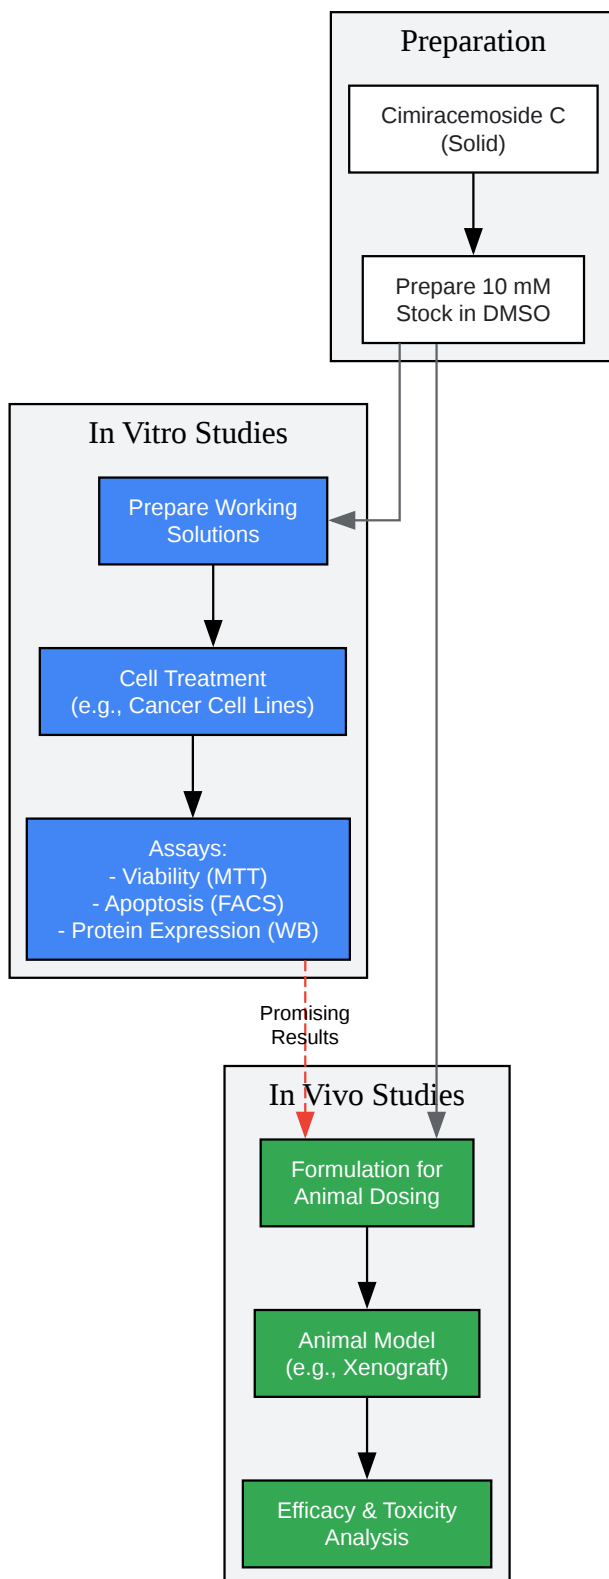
Preparation

Cimiracemoside C
(Solid)

Prepare 10 mM
Stock in DMSO

In Vitro Studies

Prepare Working
Solutions

Cell Treatment
(e.g., Cancer Cell Lines)

Assays:
- Viability (MTT)
- Apoptosis (FACS)
- Protein Expression (WB)

Promising
Results

In Vivo Studies

Formulation for
Animal Dosing

Animal Model
(e.g., Xenograft)

Efficacy & Toxicity
Analysis